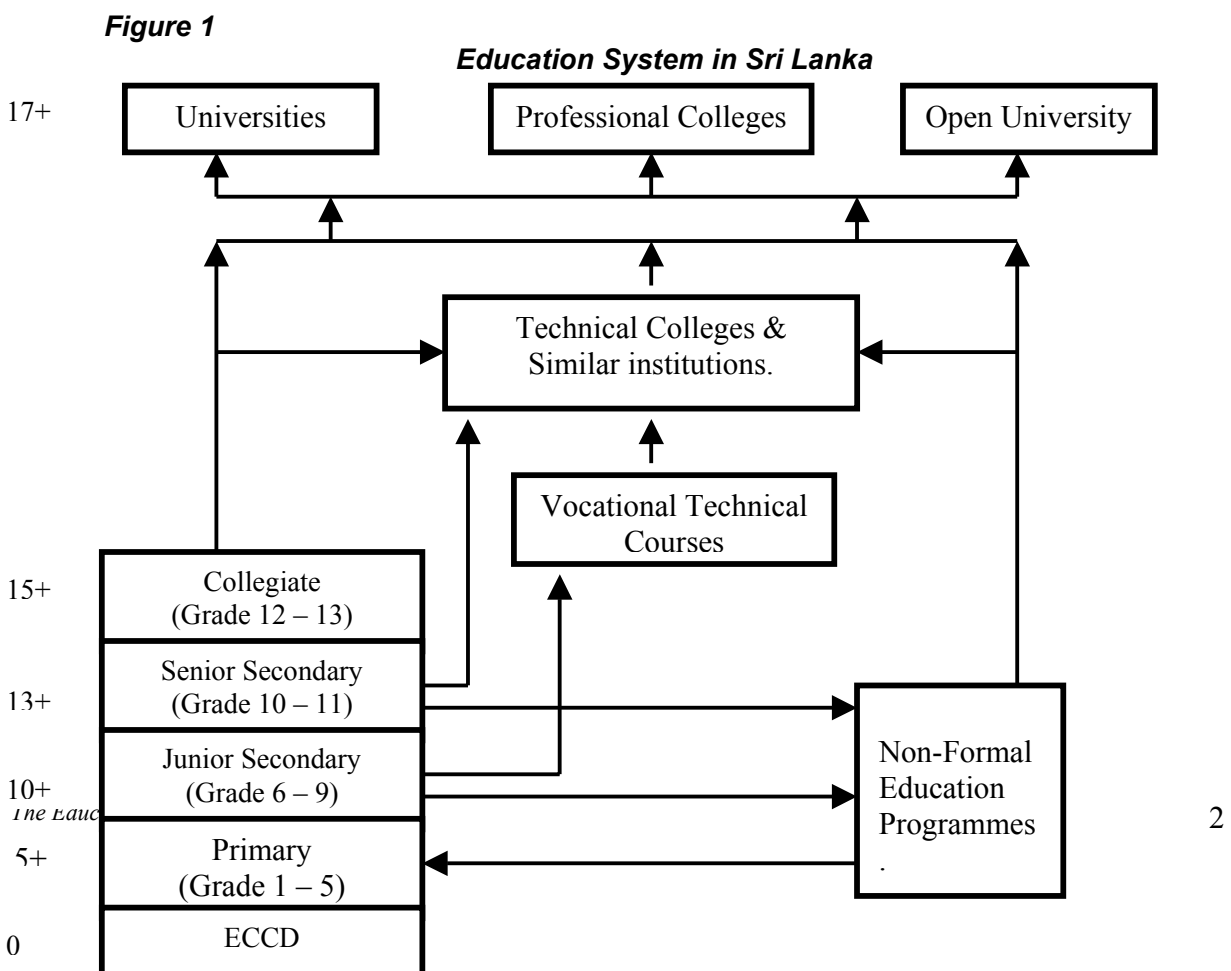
*Figure 1*

*Education System in Sri Lanka*

17+

Universities

Professional Colleges

Open University

Technical Colleges & Similar institutions.

Vocational Technical Courses

15+

Collegiate (Grade 12 – 13)

13+

Senior Secondary (Grade 10 – 11)

10+

Junior Secondary (Grade 6 – 9)

*The Educ*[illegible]

5+

Primary (Grade 1 – 5)

0

ECCD

Non-Formal Education Programmes .

2